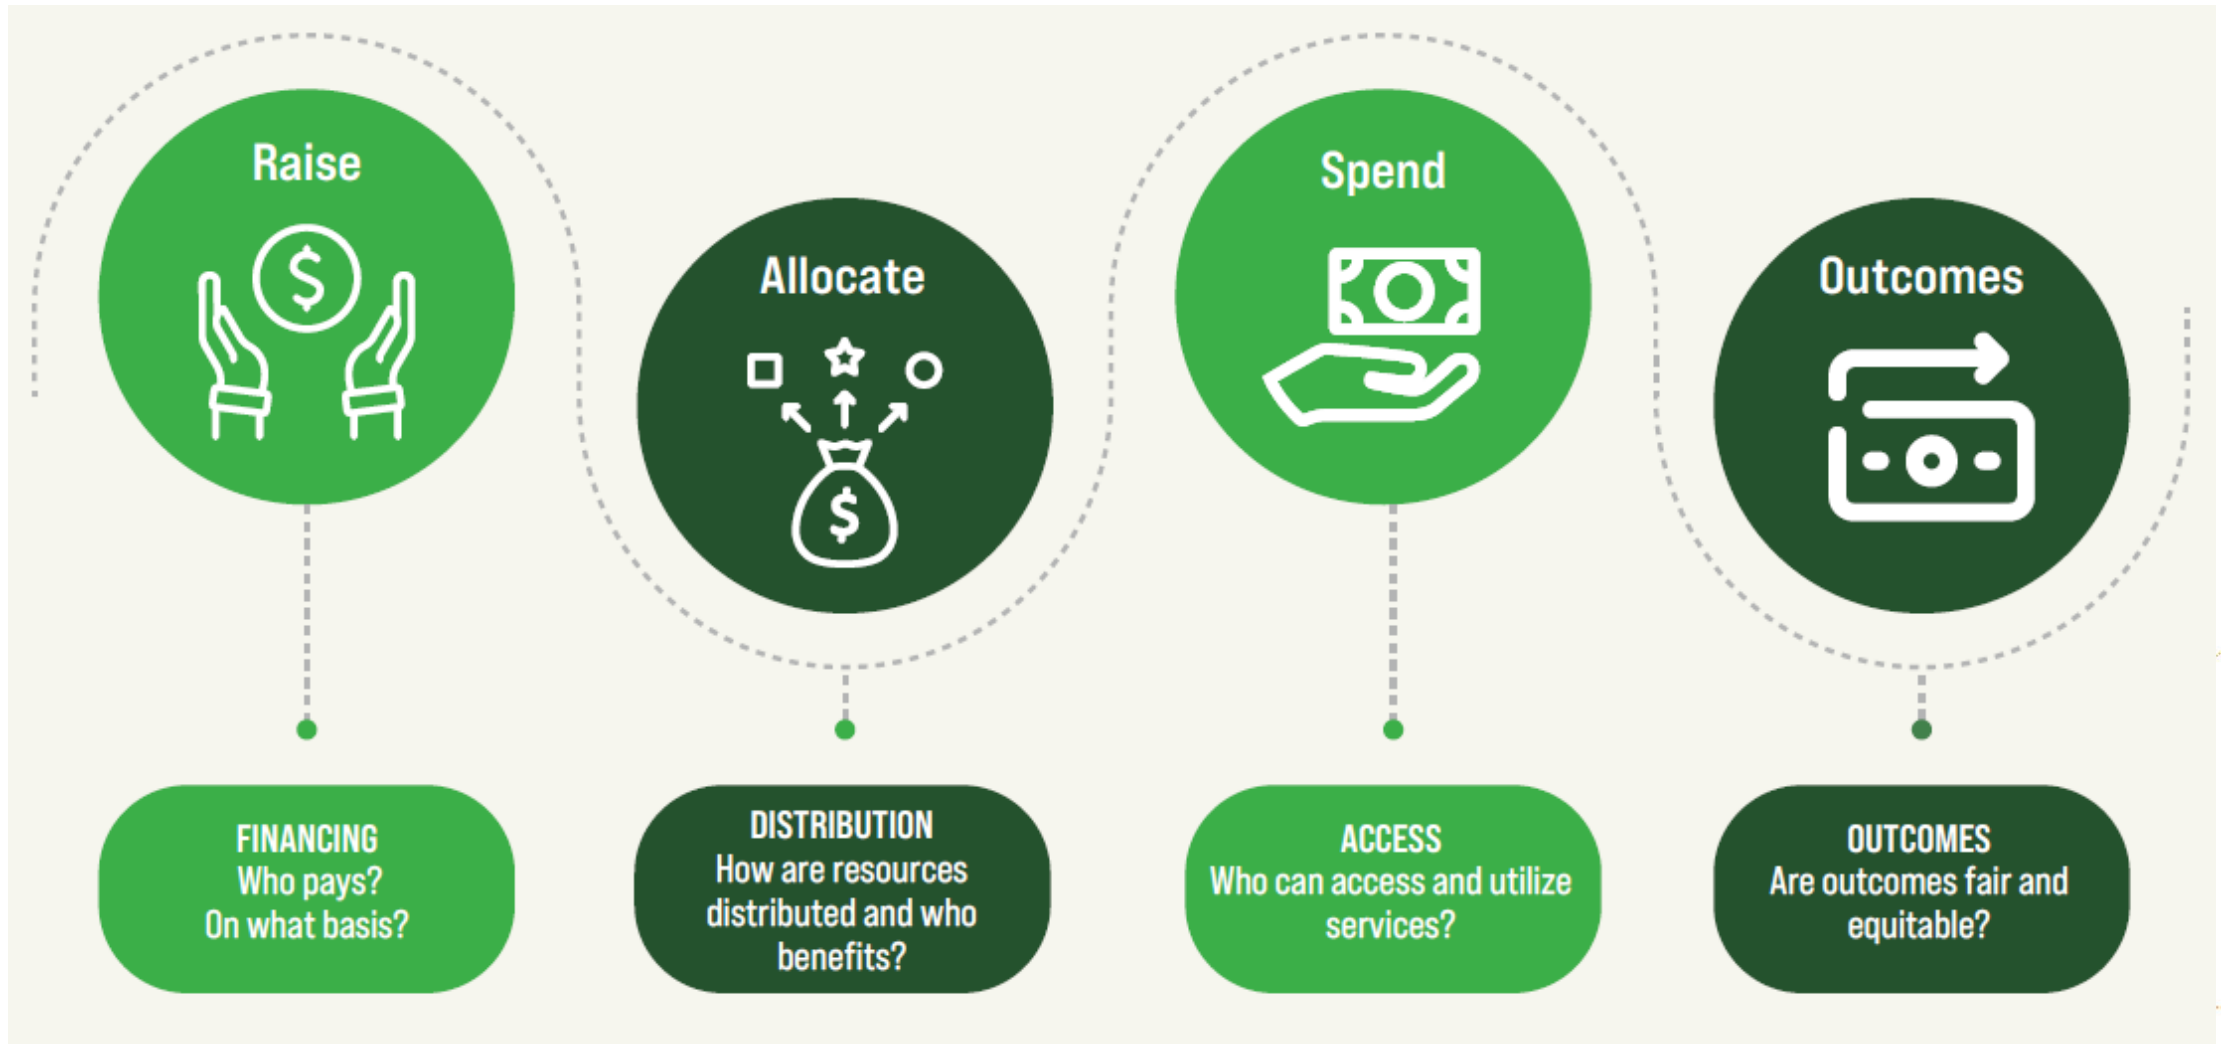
Raise

Allocate

Spend

Outcomes

FINANCING
Who pays?
On what basis?

DISTRIBUTION
How are resources distributed and who benefits?

ACCESS
Who can access and utilize services?

OUTCOMES
Are outcomes fair and equitable?